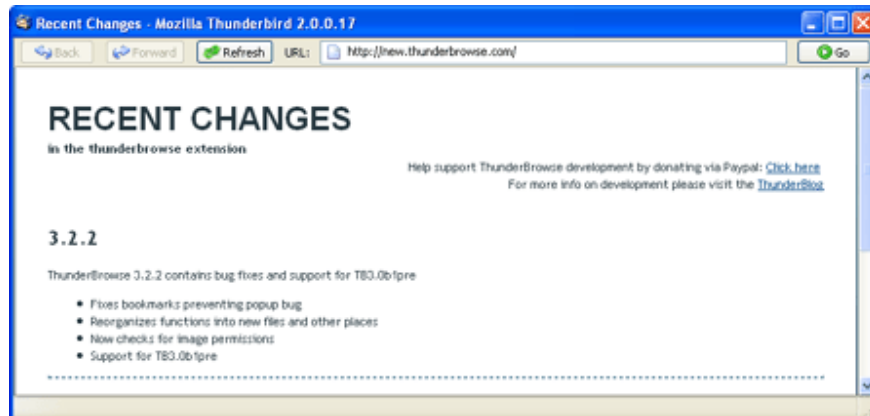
Recent Changes - Mozilla Thunderbird 2.0.0.17

Back Forward Refresh URL: http://new.thunderbrowse.com/ Go

RECENT CHANGES
in the thunderbrowse extension

Help support ThunderBrowse development by donating via Paypal: Click here
For more info on development please visit the ThunderBlog

3.2.2

ThunderBrowse 3.2.2 contains bug fixes and support for TB3.0b1pre

- Fixes bookmarks preventing popup bug
- Reorganizes functions into new files and other places
- Now checks for image permissions
- Support for TB3.0b1pre